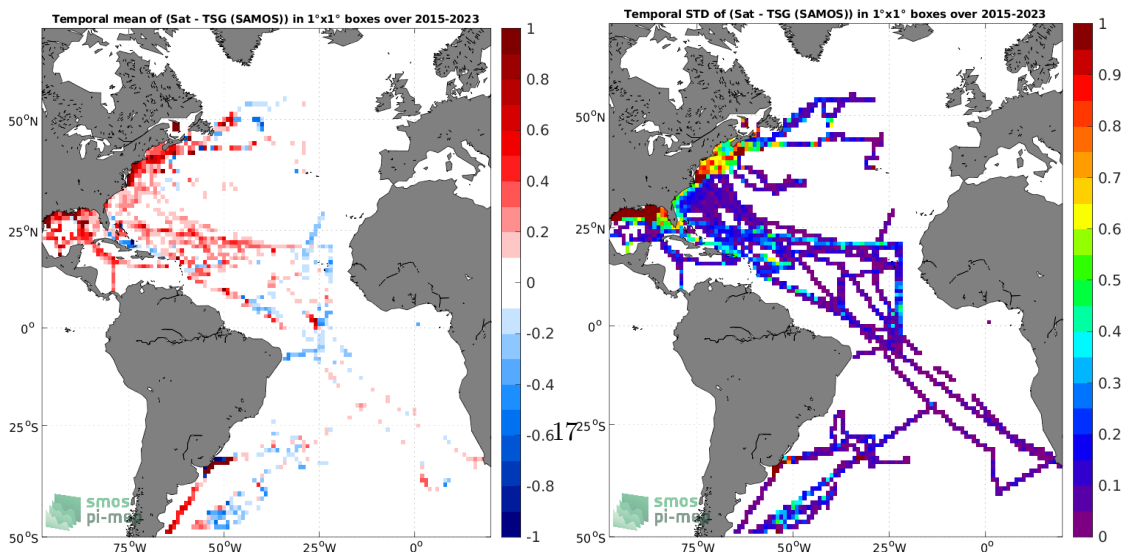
Temporal mean of (Sat - TSG (SAMOS)) in 1°x1° boxes over 2015-2023

50°N
25°N
0°
25°S
50°S
75°W
50°W
25°W
0°

smos
pi-me

1
0.8
0.6
0.4
0.2
0
-0.2
-0.4
-0.6
-0.8
-1

17

Temporal STD of (Sat - TSG (SAMOS)) in 1°x1° boxes over 2015-2023

50°N
25°N
0°
25°S
50°S
75°W
50°W
25°W
0°

smos
pi-me

1
0.9
0.8
0.7
0.6
0.5
0.4
0.3
0.2
0.1
0